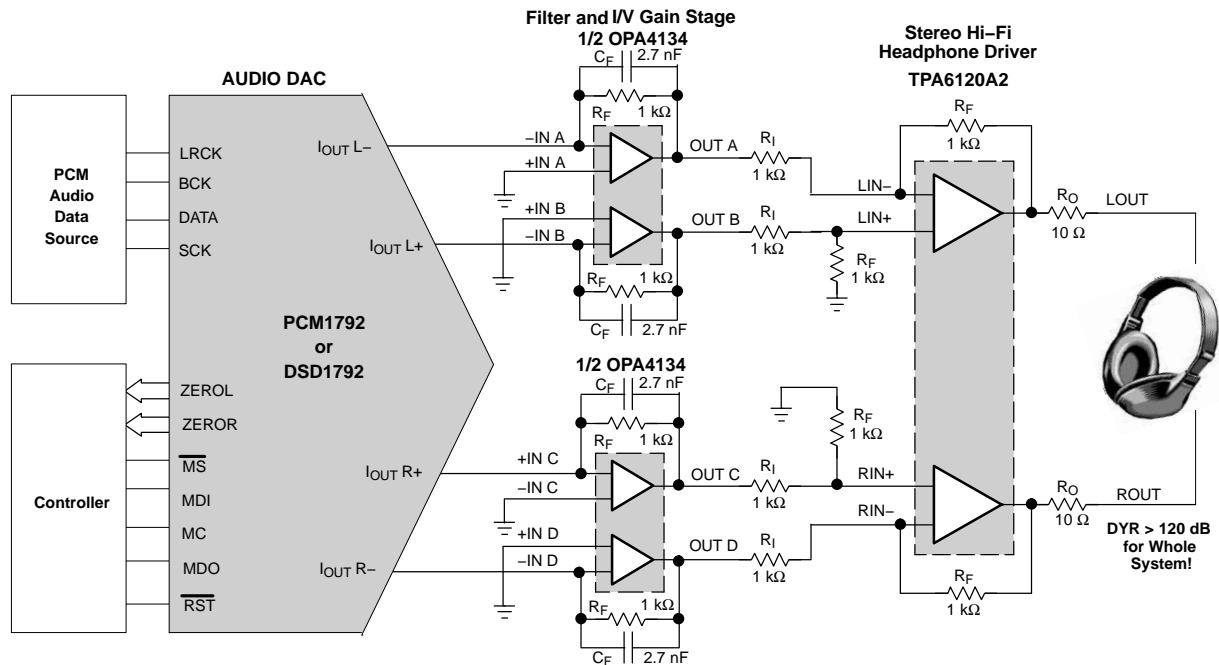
Filter and I/V Gain Stage
1/2 OPA4134

Stereo Hi−Fi
Headphone Driver
TPA6120A2

AUDIO DAC

$C_F$ 2.7 nF
$R_F$ 1 kΩ

PCM
Audio
Data
Source

LRCK
BCK
DATA
SCK

$I_{OUT}$ L−
$I_{OUT}$ L+

−IN A
+IN A
+IN B
−IN B

OUT A
OUT B

$R_I$ 1 kΩ
$R_I$ 1 kΩ

$R_F$ 1 kΩ

LIN−
LIN+

$R_F$ 1 kΩ

$R_O$ 10 Ω
LOUT

$R_F$ 1 kΩ
$C_F$ 2.7 nF

PCM1792
or
DSD1792

1/2 OPA4134
$C_F$ 2.7 nF
$R_F$ 1 kΩ

Controller

ZEROL
ZEROR
$\overline{MS}$
MDI
MC
MDO
$\overline{RST}$

$I_{OUT}$ R+
$I_{OUT}$ R−

+IN C
−IN C
+IN D
−IN D

OUT C
OUT D

$R_F$ 1 kΩ

$R_I$ 1 kΩ
$R_I$ 1 kΩ

RIN+
RIN−

$R_O$ 10 Ω
ROUT

DYR > 120 dB for Whole System!

$R_F$ 1 kΩ

$R_F$ 1 kΩ
$C_F$ 2.7 nF